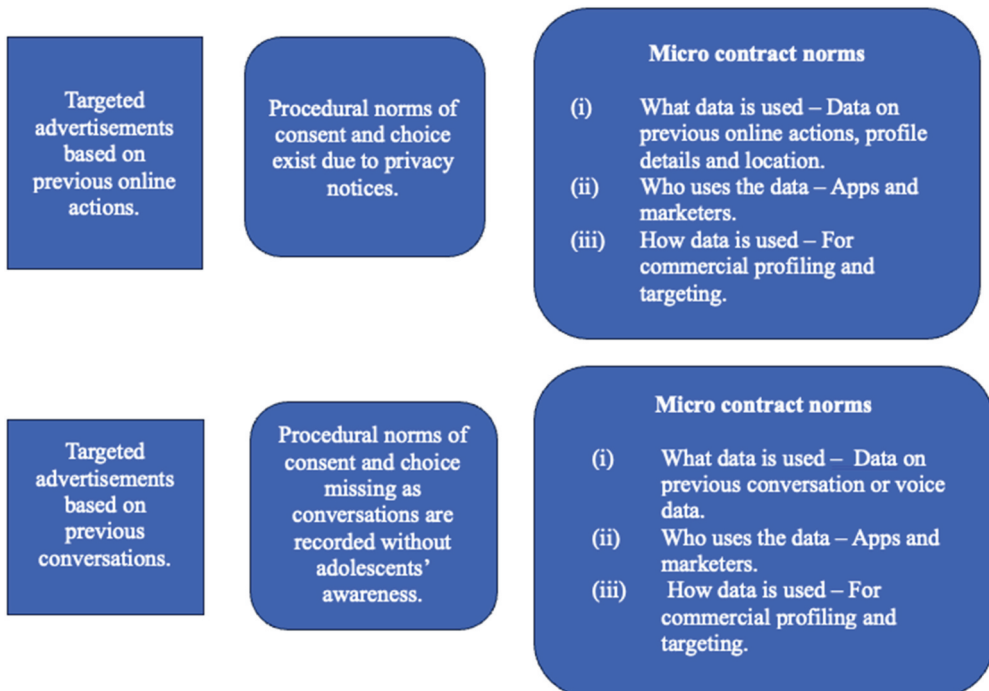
Targeted advertisements based on previous online actions.

Procedural norms of consent and choice exist due to privacy notices.

Micro contract norms

(i) What data is used – Data on previous online actions, profile details and location.
(ii) Who uses the data – Apps and marketers.
(iii) How data is used – For commercial profiling and targeting.

Targeted advertisements based on previous conversations.

Procedural norms of consent and choice missing as conversations are recorded without adolescents' awareness.

Micro contract norms

(i) What data is used – Data on previous conversation or voice data.
(ii) Who uses the data – Apps and marketers.
(iii) How data is used – For commercial profiling and targeting.